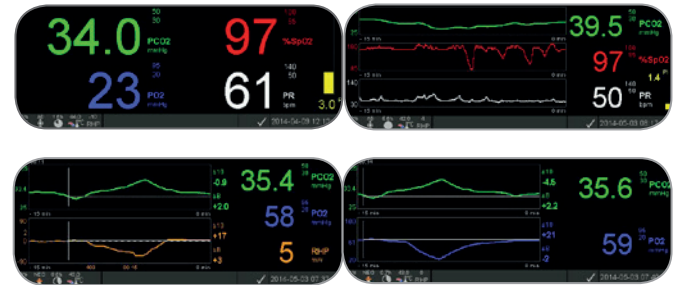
34.0
50
30
PCO2
mmHg

97
100
90
%SpO2

23
95
20
PO2
mmHg

61
140
50
PR
bpm

3.0

2014-04-08 12:13

39.5
50
30
PCO2
mmHg

97
100
90
%SpO2

1.4

50
140
50
PR
bpm

- 15 min

2014-05-03 08:1

35.4
50
30
±13
-0.9
±6
+2.0
PCO2
mmHg

58
95
20
PO2
mmHg

5
±13
+17
±6
+3
RHP
%

- 15 min
0 min

2014-05-03 07:3

35.6
50
30
±13
-4.5
±6
+2.2
PCO2
mmHg

59
95
20
±13
+21
±6
-2
PO2
mmHg

- 15 min
0 min

2014-05-03 07:3